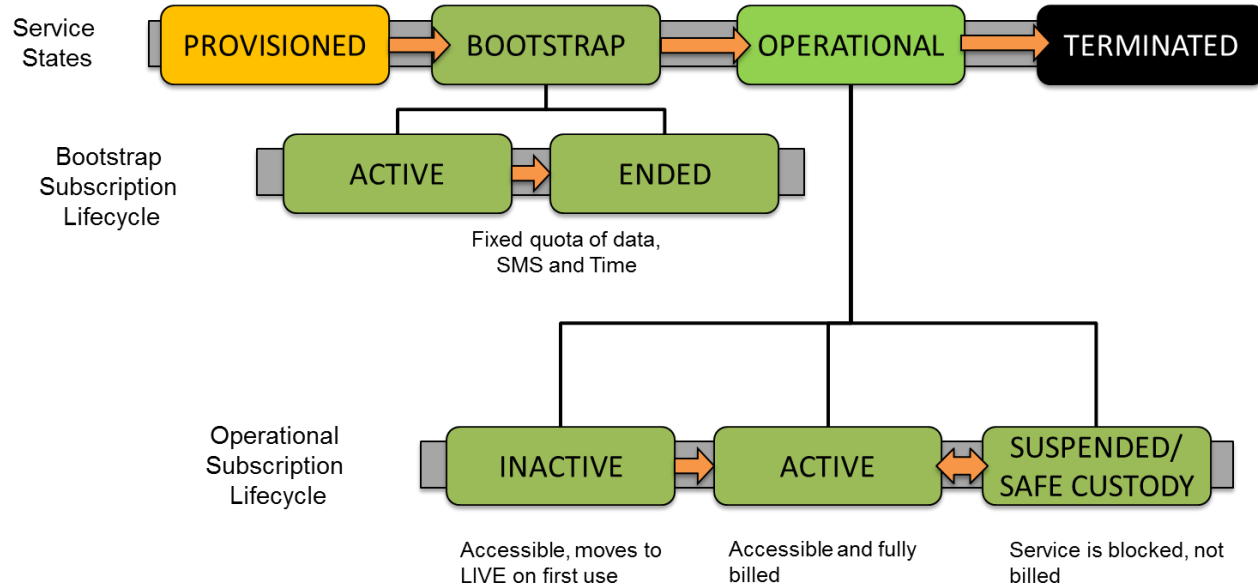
Service States

PROVISIONED

BOOTSTRAP

OPERATIONAL

TERMINATED

Bootstrap Subscription Lifecycle

ACTIVE

ENDED

Fixed quota of data, SMS and Time

Operational Subscription Lifecycle

INACTIVE

ACTIVE

SUSPENDED/ SAFE CUSTODY

Accessible, moves to LIVE on first use

Accessible and fully billed

Service is blocked, not billed